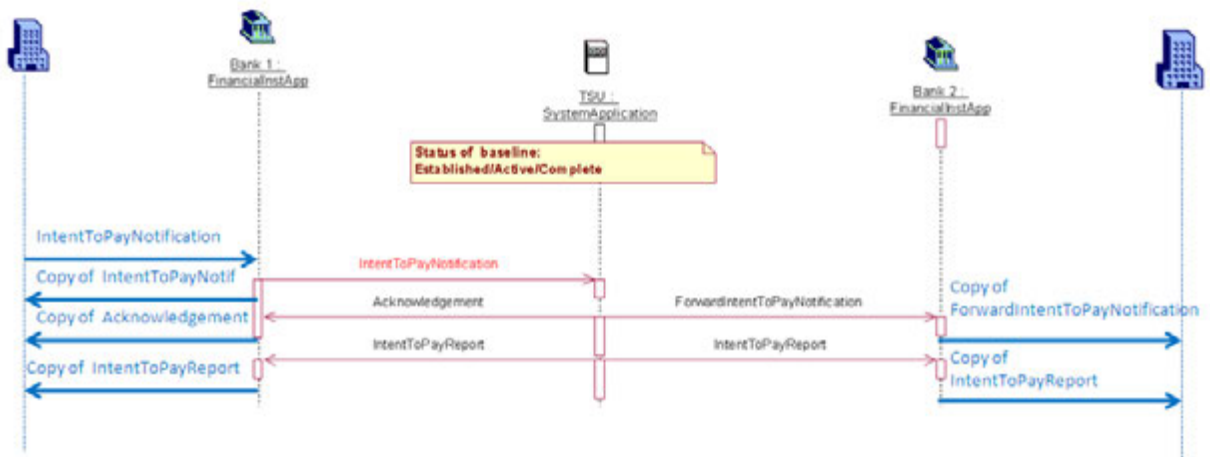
Bank 1 : FinancialInstApp

TSU : SystemApplication

Bank 2 : FinancialInstApp

Status of baseline: Established/Active/Complete

IntentToPayNotification

Copy of IntentToPayNotif

IntentToPayNotification

Acknowledgement

ForwardIntentToPayNotification

Copy of ForwardIntentToPayNotification

Copy of Acknowledgement

IntentToPayReport

IntentToPayReport

Copy of IntentToPayReport

Copy of IntentToPayReport